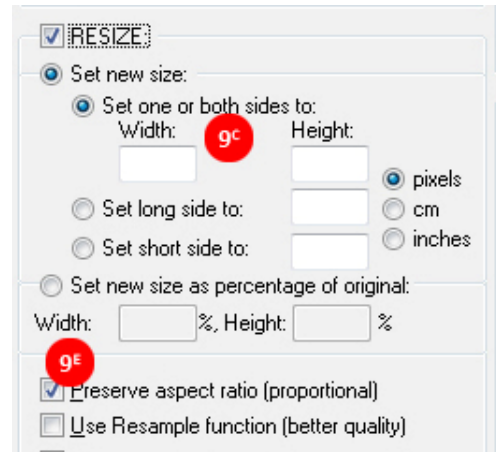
RESIZE

Set new size:

Set one or both sides to:

Width: $9^C$ Height:

pixels

Set long side to: cm

Set short side to: inches

Set new size as percentage of original:

Width: %, Height: %

$9^E$

Preserve aspect ratio (proportional)

Use Resample function (better quality)